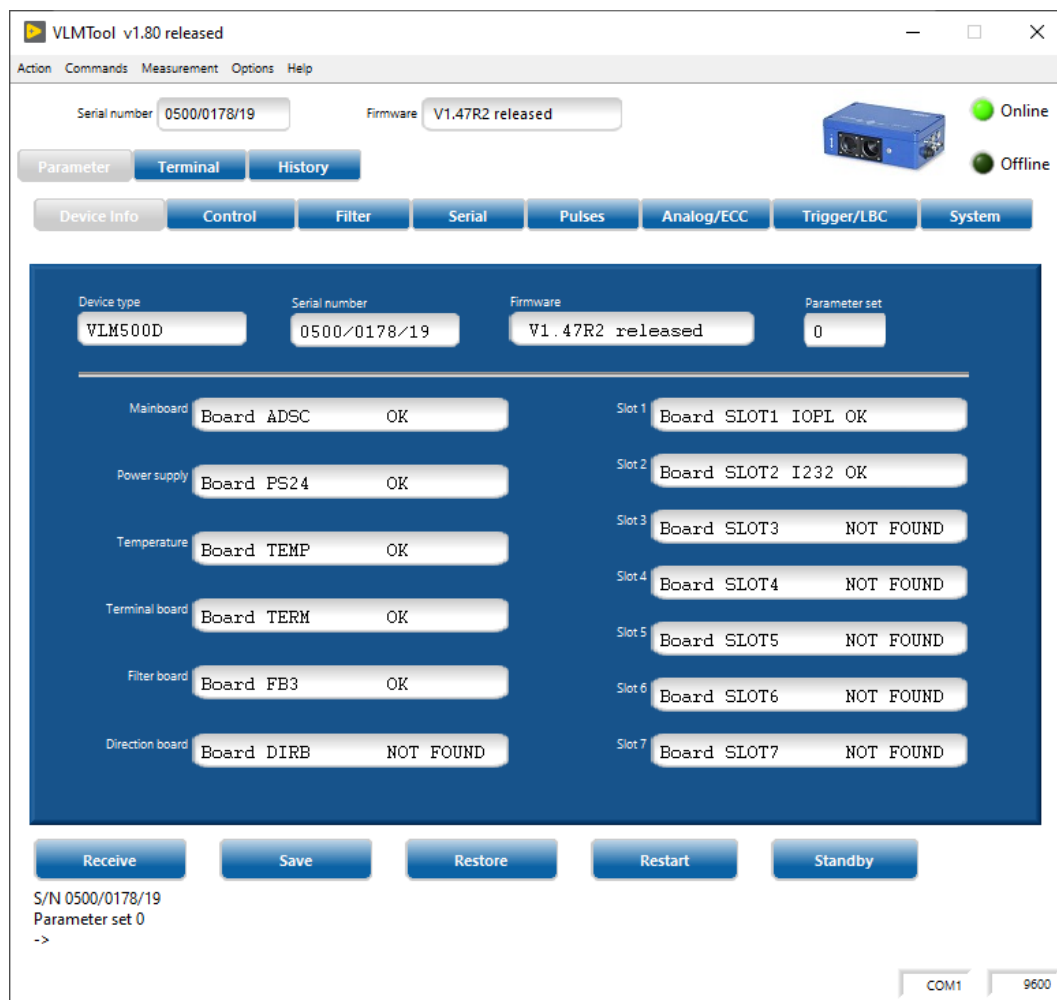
VLMTool v1.80 released

Action Commands Measurement Options Help

Serial number 0500/0178/19

Firmware V1.47R2 released

Online

Offline

Parameter Terminal History

Device Info Control Filter Serial Pulses Analog/ECC Trigger/LBC System

Device type VLM500D

Serial number 0500/0178/19

Firmware V1.47R2 released

Parameter set 0

Mainboard Board ADSC OK

Power supply Board PS24 OK

Temperature Board TEMP OK

Terminal board Board TERM OK

Filter board Board FB3 OK

Direction board Board DIRB NOT FOUND

Slot 1 Board SLOT1 IOPL OK

Slot 2 Board SLOT2 I232 OK

Slot 3 Board SLOT3 NOT FOUND

Slot 4 Board SLOT4 NOT FOUND

Slot 5 Board SLOT5 NOT FOUND

Slot 6 Board SLOT6 NOT FOUND

Slot 7 Board SLOT7 NOT FOUND

Receive Save Restore Restart Standby

S/N 0500/0178/19
Parameter set 0
->

COM1 9600